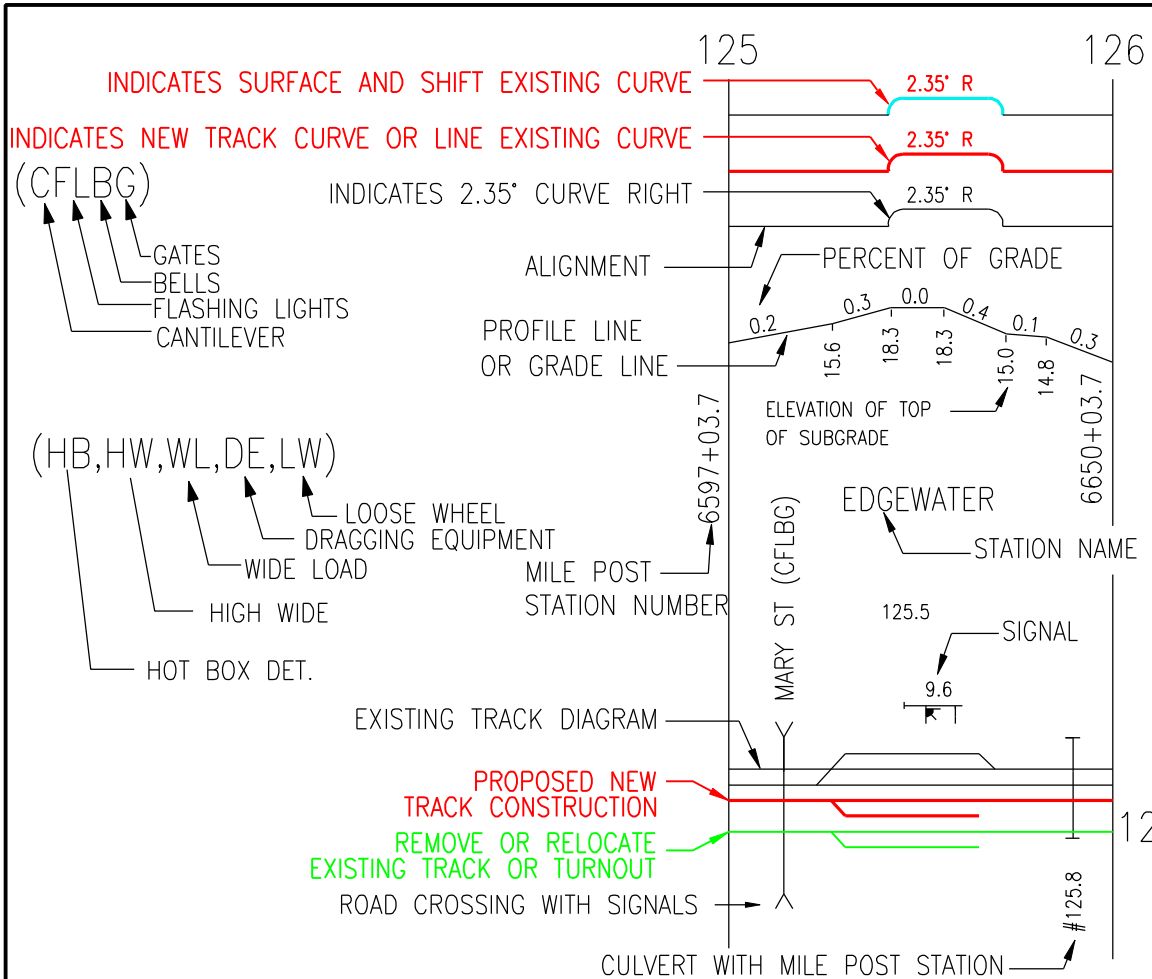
125

126

INDICATES SURFACE AND SHIFT EXISTING CURVE

2.35° R

INDICATES NEW TRACK CURVE OR LINE EXISTING CURVE

2.35° R

(CFLBG)

INDICATES 2.35° CURVE RIGHT

2.35° R

GATES
BELLS
FLASHING LIGHTS
CANTILEVER

ALIGNMENT

PERCENT OF GRADE

0.2 0.3 0.0 0.4 0.1 0.3

PROFILE LINE
OR GRADE LINE

15.6 18.3 18.3 15.0 14.8

ELEVATION OF TOP
OF SUBGRADE

6597+03.7

6650+03.7

(HB,HW,WL,DE,LW)

LOOSE WHEEL
DRAGGING EQUIPMENT
WIDE LOAD
HIGH WIDE
HOT BOX DET.

EDGEWATER

STATION NAME

MILE POST
STATION NUMBER

MARY ST (CFLBG)

125.5

SIGNAL

9.6

EXISTING TRACK DIAGRAM

PROPOSED NEW
TRACK CONSTRUCTION

REMOVE OR RELOCATE
EXISTING TRACK OR TURNOUT

12

ROAD CROSSING WITH SIGNALS

#125.8

CULVERT WITH MILE POST STATION